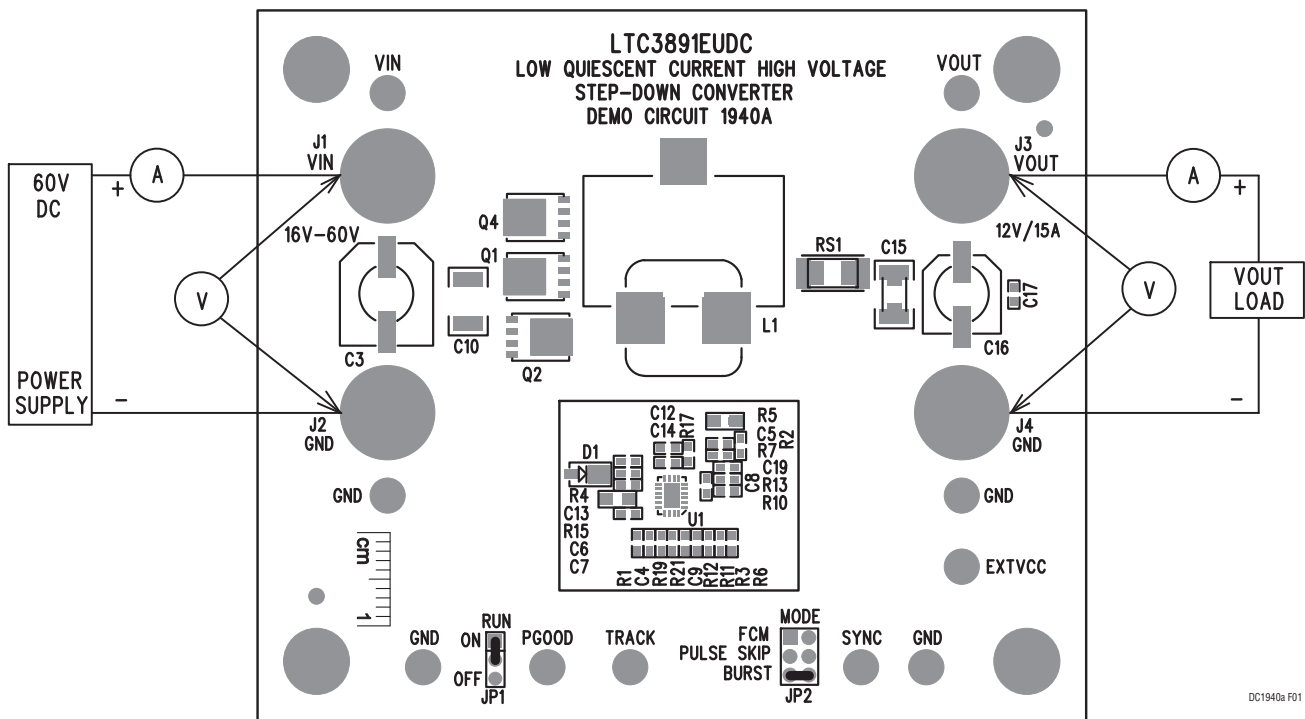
LTC3891EUDC
LOW QUIESCENT CURRENT HIGH VOLTAGE
STEP-DOWN CONVERTER
DEMO CIRCUIT 1940A

VIN

VOUT

60V
DC

+

A

J1
VIN

J3
VOUT

A

+

16V–60V

Q4

Q1

12V/15A

RS1

C15

V

V

VOUT
LOAD

C17

C3

C10

Q2

L1

C16

POWER
SUPPLY

–

J2
GND

J4
GND

–

C12
C14
R17

R5
C5
R7
R2

D1

C19
C8
R13
R10

GND

R4
C13
R15
C6
C7

U1

GND

R1 C4 R19 R21 C9 R12 R11 R3 R6

EXTVCC

cm

1

RUN
ON
OFF
JP1

GND

PGOOD

TRACK

MODE
FCM
PULSE SKIP
BURST
JP2

SYNC

GND

DC1940a F01